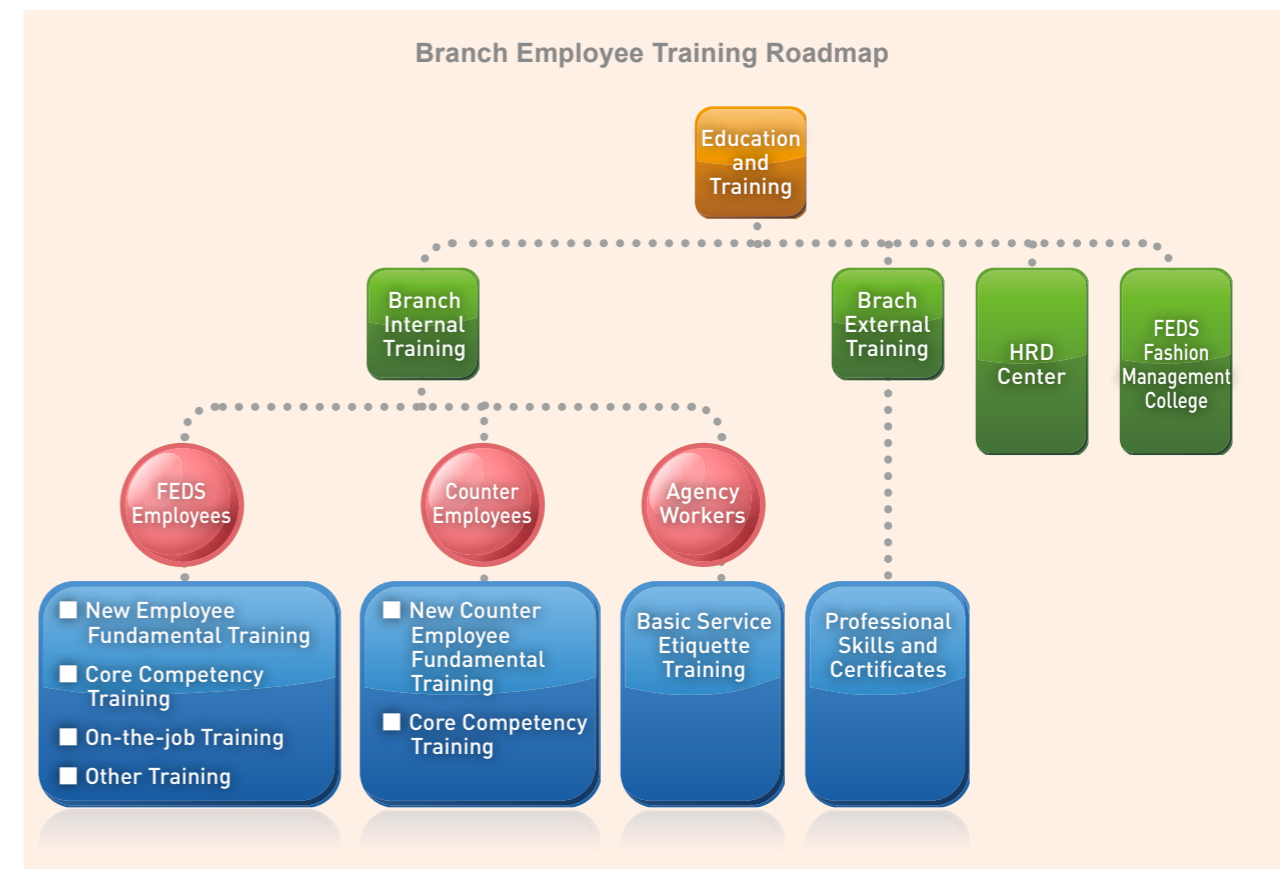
Branch Employee Training Roadmap

Education and Training

Branch Internal Training

Brach External Training

HRD Center

FEDS Fashion Management College

FEDS Employees

Counter Employees

Agency Workers

New Employee Fundamental Training
Core Competency Training
On-the-job Training
Other Training

New Counter Employee Fundamental Training
Core Competency Training

Basic Service Etiquette Training

Professional Skills and Certificates